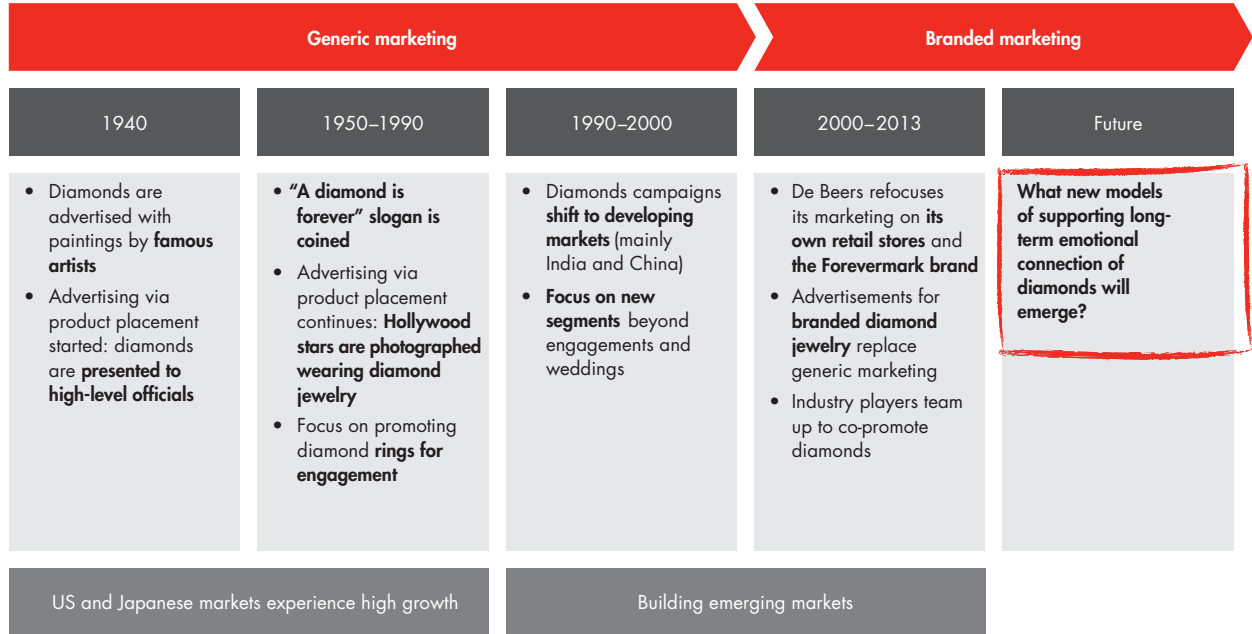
Generic marketing

Branded marketing

1940

- Diamonds are advertised with paintings by famous artists
- Advertising via product placement started: diamonds are presented to high-level officials

1950–1990

- "A diamond is forever" slogan is coined
- Advertising via product placement continues: Hollywood stars are photographed wearing diamond jewelry
- Focus on promoting diamond rings for engagement

1990–2000

- Diamonds campaigns shift to developing markets (mainly India and China)
- Focus on new segments beyond engagements and weddings

2000–2013

- De Beers refocuses its marketing on its own retail stores and the Forevermark brand
- Advertisements for branded diamond jewelry replace generic marketing
- Industry players team up to co-promote diamonds

Future

What new models of supporting long-term emotional connection of diamonds will emerge?

US and Japanese markets experience high growth

Building emerging markets